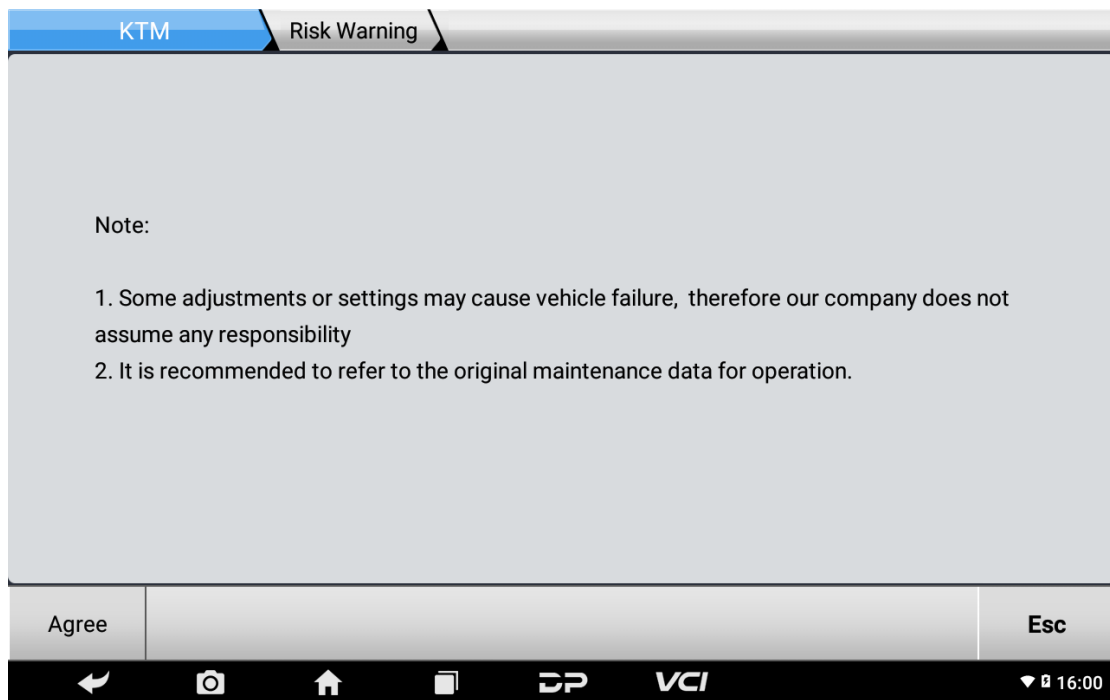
KTM
Risk Warning

Note:

1. Some adjustments or settings may cause vehicle failure, therefore our company does not assume any responsibility
2. It is recommended to refer to the original maintenance data for operation.

Agree
Esc

VCI
16:00